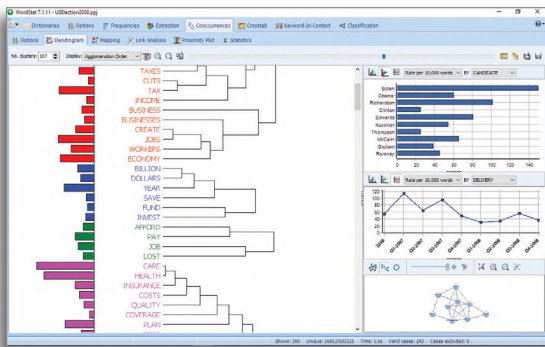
WordStat 7.1.11 - USElection2008.ppj

Dictionaries | Options | Frequencies | Extraction | Cooccurrences | Crosstab | Keyword-In-Context | Classification

Options | Dendrogram | Mapping | Link Analysis | Proximity Plot | Statistics

No. clusters: 107 | Display: Agglomeration Order

TAXES
CUTS
TAX
INCOME
BUSINESS
BUSINESSES
CREATE
JOBS
WORKERS
ECONOMY
BILLION
DOLLARS
YEAR
SAVE
FUND
INVEST
AFFORD
PAY
JOB
LOST
CARE
HEALTH
INSURANCE
COSTS
QUALITY
COVERAGE
PLAN

Rate per 10,000 words | BY | CANDIDATE

Biden
Obama
Richardson
Clinton
Edwards
Kucinich
Thompson
McCain
Giuliani
Romney

0 | 20 | 40 | 60 | 80 | 100 | 120 | 140

Rate per 10,000 words | BY | DELIVERY

120
100
80
60
40
20
0

2006 | Q1-2007 | Q2-2007 | Q3-2007 | Q4-2007 | Q1-2008 | Q2-2008 | Q3-2008 | Q4-2008

Shown: 100 | Unique: 16662/543525 | Time: 1.1s | Valid cases: 243 | Cases excluded: 0